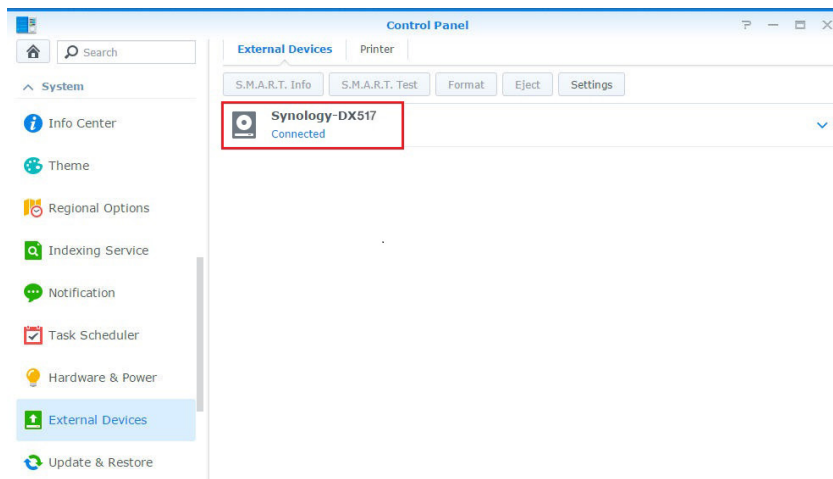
Control Panel

? — ☐ ✕

Search

System

Info Center

Theme

Regional Options

Indexing Service

Notification

Task Scheduler

Hardware & Power

External Devices

Update & Restore

External Devices | Printer

S.M.A.R.T. Info | S.M.A.R.T. Test | Format | Eject | Settings

Synology-DX517
Connected